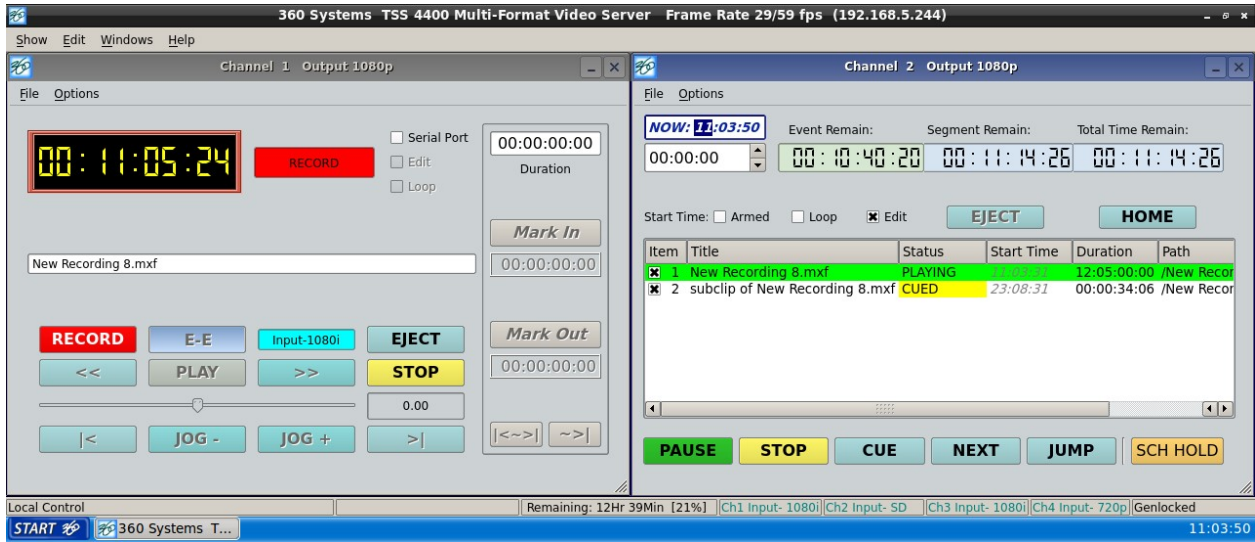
360 Systems TSS 4400 Multi-Format Video Server Frame Rate 29/59 fps (192.168.5.244)

Show Edit Windows Help

Channel 1 Output 1080p

File Options

00:11:05:24

RECORD

Serial Port
Edit
Loop

00:00:00:00
Duration

Mark In
00:00:00:00

New Recording 8.mxf

RECORD E-E Input-1080i EJECT
<< PLAY >> STOP
0.00
|< JOG - JOG + >|

Mark Out
00:00:00:00

|<~>| ~>|

Channel 2 Output 1080p

File Options

NOW: 11:03:50
00:00:00

Event Remain: 00:10:40:20
Segment Remain: 00:11:14:26
Total Time Remain: 00:11:14:26

Start Time: Armed Loop Edit EJECT HOME

| Item | Title | Status | Start Time | Duration | Path |
|---|---|---|---|---|---|
| 1 | New Recording 8.mxf | PLAYING | 11:03:31 | 12:05:00:00 | /New Recor |
| 2 | subclip of New Recording 8.mxf | CUED | 23:08:31 | 00:00:34:06 | /New Recor |

PAUSE STOP CUE NEXT JUMP SCH HOLD

Local Control
Remaining: 12Hr 39Min [21%] Ch1 Input- 1080i Ch2 Input- SD Ch3 Input- 1080i Ch4 Input- 720p Genlocked

START 360 Systems T...
11:03:50